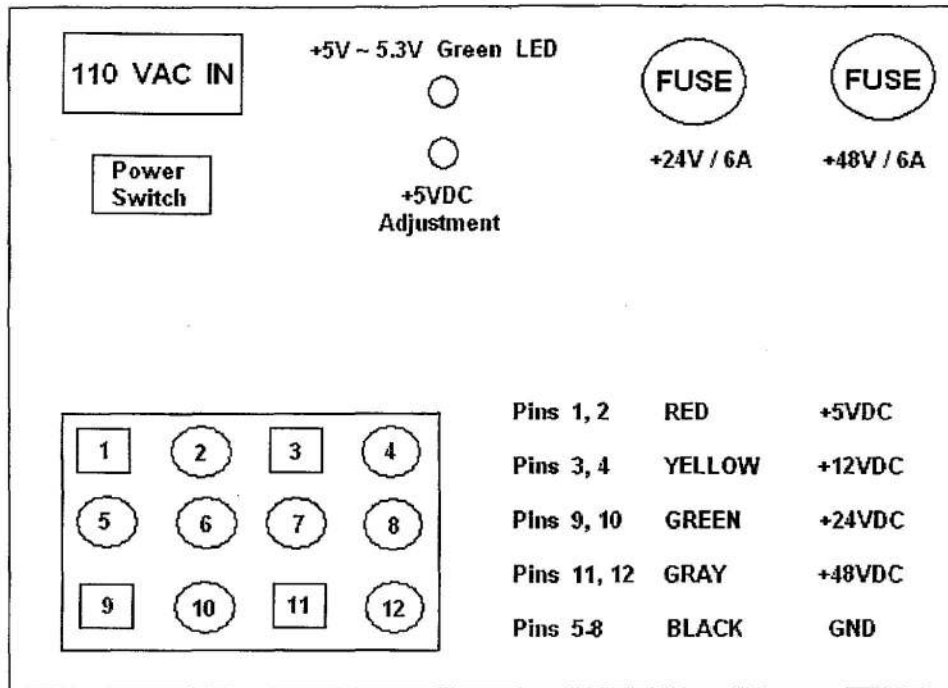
110 VAC IN

+5V ~ 5.3V Green LED

FUSE

FUSE

+24V / 6A

+48V / 6A

Power Switch

+5VDC Adjustment

1 2 3 4
5 6 7 8
9 10 11 12

| Pins 1, 2 | RED | +5VDC |
|---|---|---|
| Pins 3, 4 | YELLOW | +12VDC |
| Pins 9, 10 | GREEN | +24VDC |
| Pins 11, 12 | GRAY | +48VDC |
| Pins 5-8 | BLACK | GND |